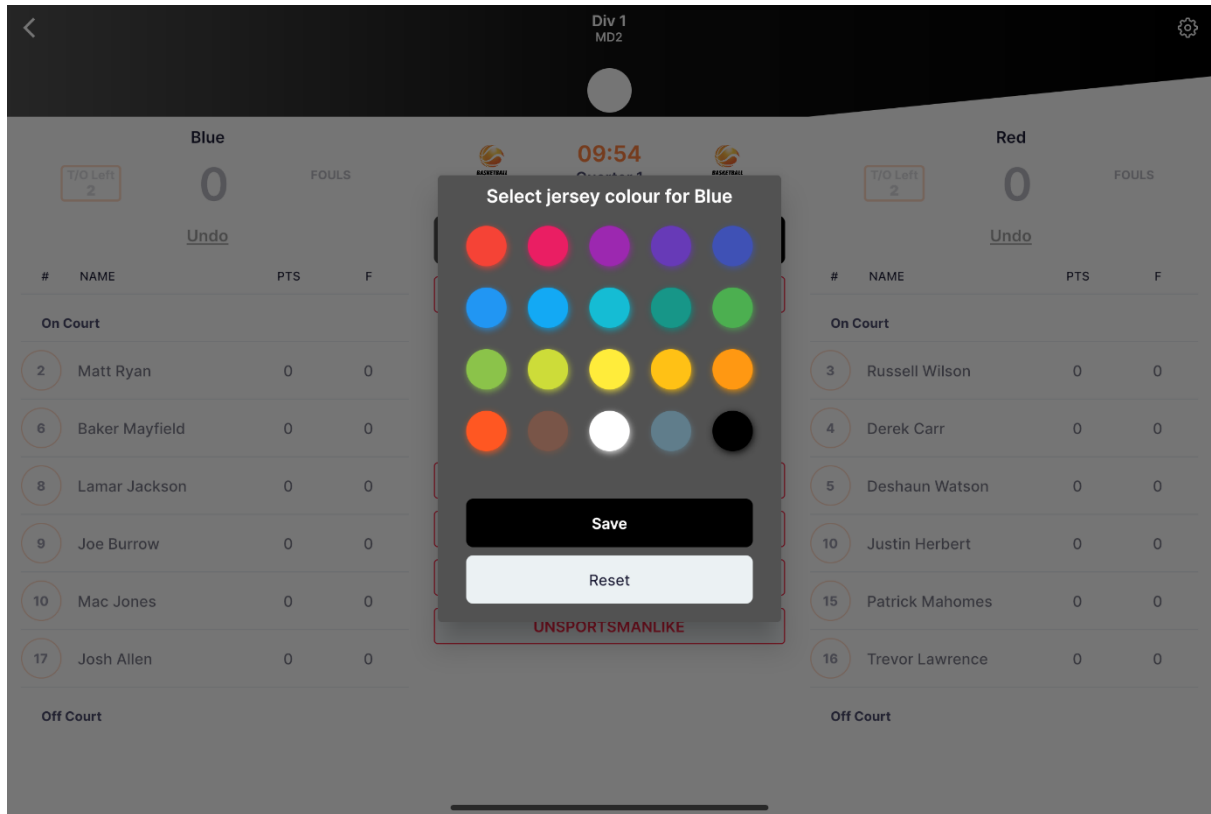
Div 1
MD2

Blue

T/O Left
2

0

FOULS

Undo

| # | NAME | PTS | F |
|---|---|---|---|
| On Court | | | |
| 2 | Matt Ryan | 0 | 0 |
| 6 | Baker Mayfield | 0 | 0 |
| 8 | Lamar Jackson | 0 | 0 |
| 9 | Joe Burrow | 0 | 0 |
| 10 | Mac Jones | 0 | 0 |
| 17 | Josh Allen | 0 | 0 |
| Off Court | | | |

BASKETBALL

09:54

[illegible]

BASKETBALL

Select jersey colour for Blue

Save

Reset

UNSPORTSMANLIKE

Red

T/O Left
2

0

FOULS

Undo

| # | NAME | PTS | F |
|---|---|---|---|
| On Court | | | |
| 3 | Russell Wilson | 0 | 0 |
| 4 | Derek Carr | 0 | 0 |
| 5 | Deshaun Watson | 0 | 0 |
| 10 | Justin Herbert | 0 | 0 |
| 15 | Patrick Mahomes | 0 | 0 |
| 16 | Trevor Lawrence | 0 | 0 |
| Off Court | | | |